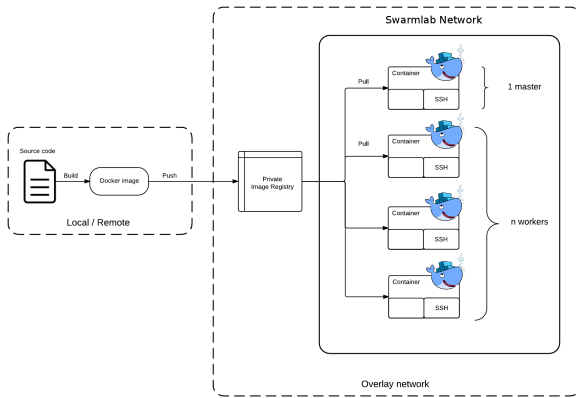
Swarmlab Network

Source code

Build

Docker image

Push

Local / Remote

Private Image Registry

Pull

Pull

Container

SSH

1 master

Container

SSH

Container

SSH

n workers

Container

SSH

Overlay network